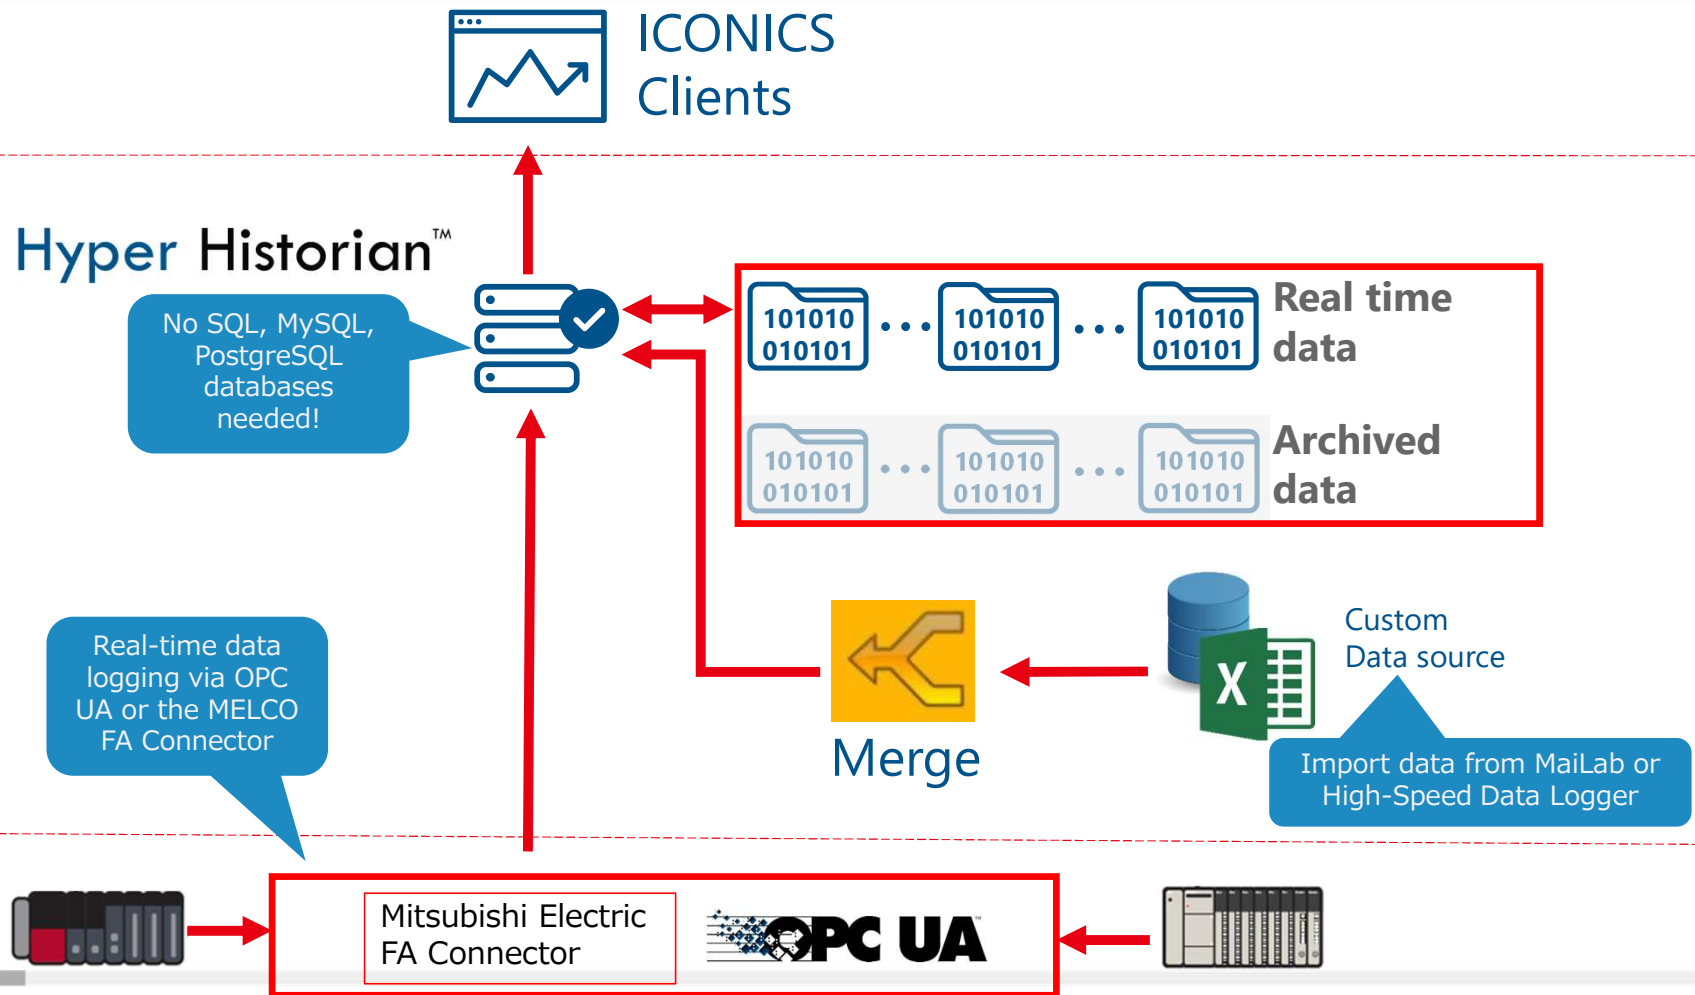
ICONICS Clients

Hyper Historian™

No SQL, MySQL, PostgreSQL databases needed!

101010 010101 ... 101010 010101 ... 101010 010101 Real time data

101010 010101 ... 101010 010101 ... 101010 010101 Archived data

Real-time data logging via OPC UA or the MELCO FA Connector

Merge

X

Custom Data source

Import data from MaiLab or High-Speed Data Logger

Mitsubishi Electric FA Connector

OPC UA™